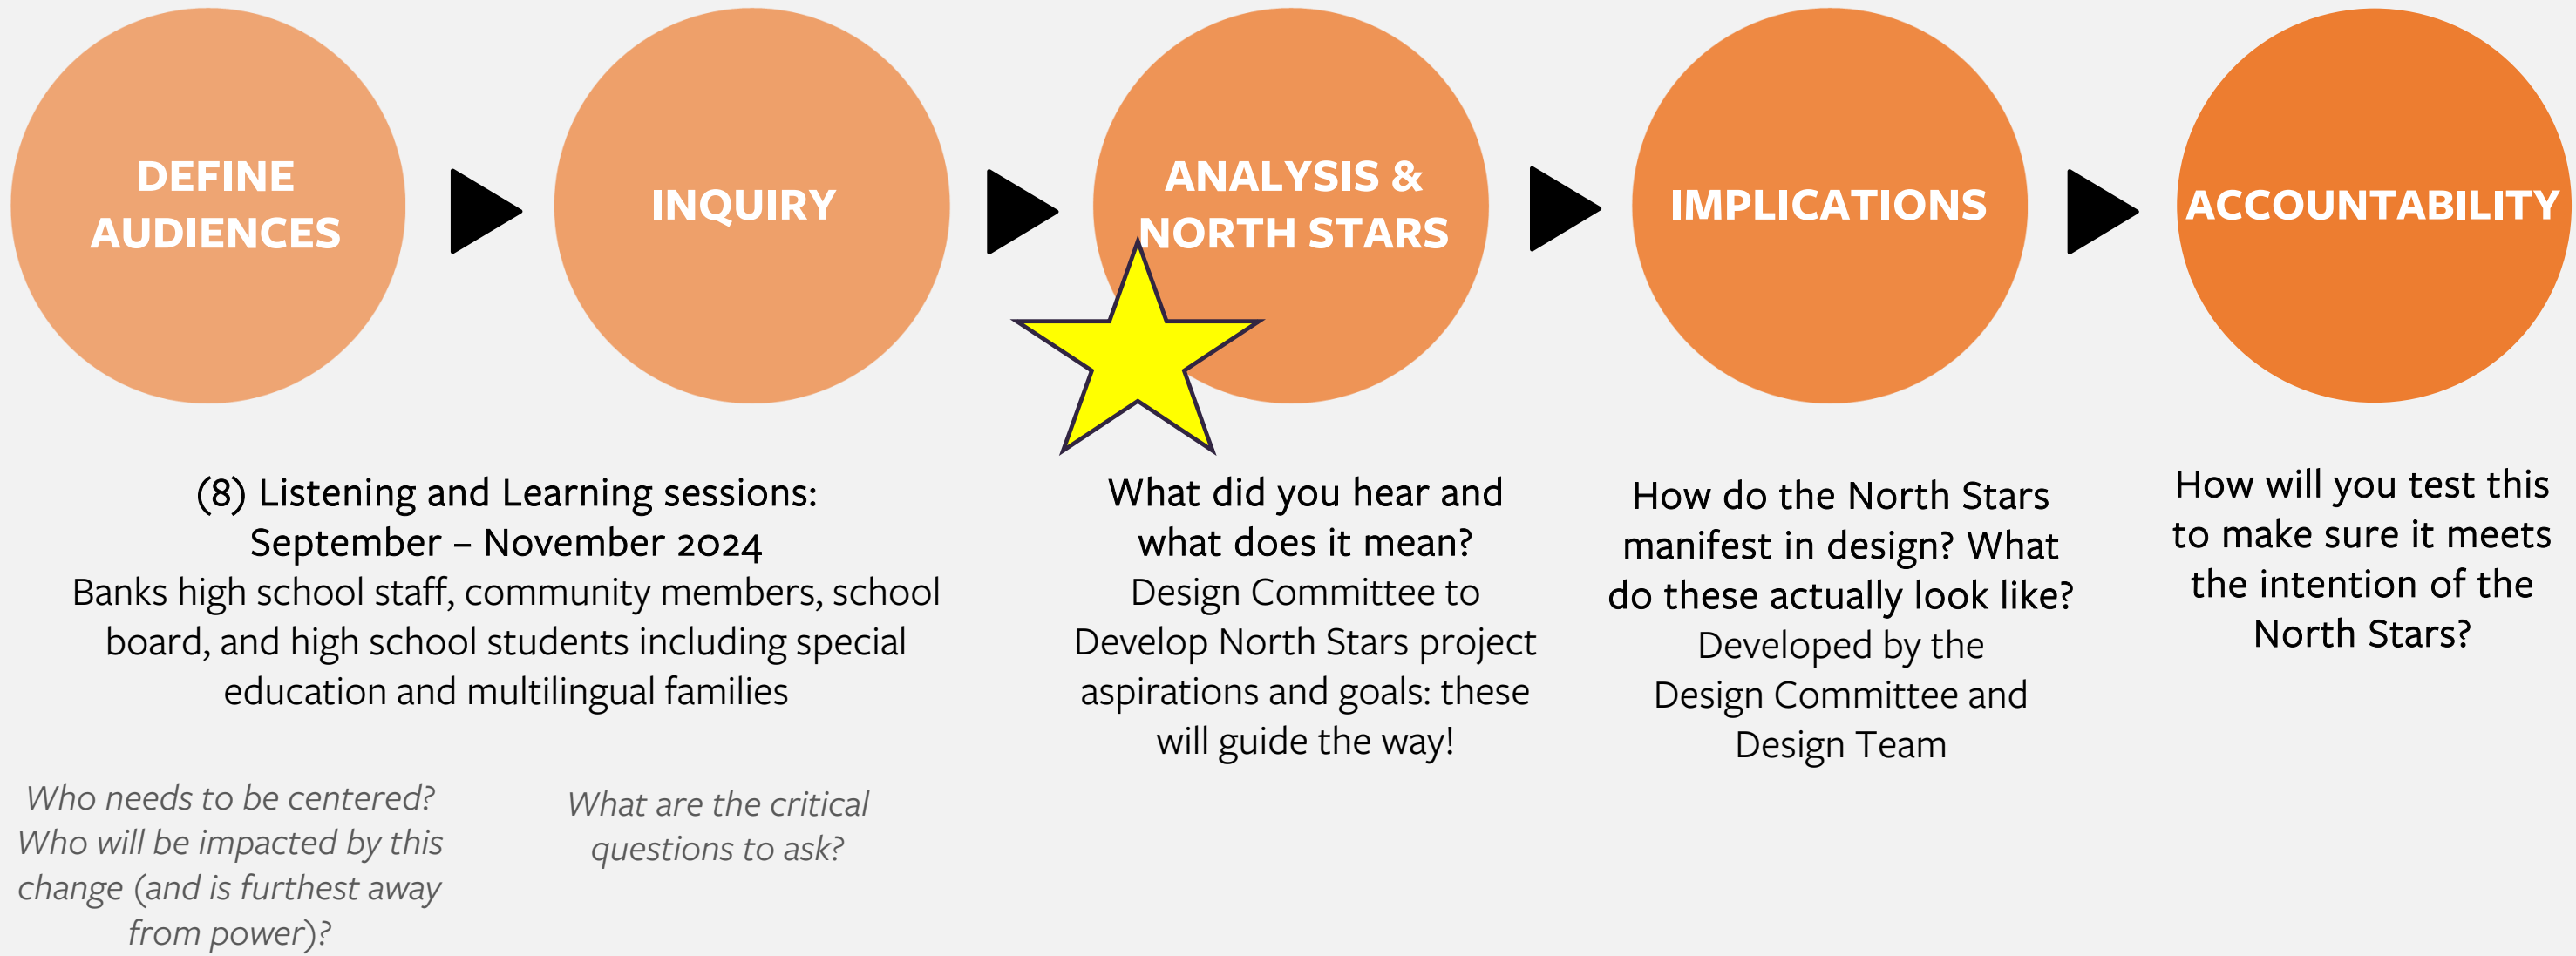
DEFINE AUDIENCES

INQUIRY

ANALYSIS & NORTH STARS

IMPLICATIONS

ACCOUNTABILITY

(8) Listening and Learning sessions: September – November 2024
Banks high school staff, community members, school board, and high school students including special education and multilingual families

What did you hear and what does it mean?
Design Committee to Develop North Stars project aspirations and goals: these will guide the way!

How do the North Stars manifest in design? What do these actually look like?
Developed by the Design Committee and Design Team

How will you test this to make sure it meets the intention of the North Stars?

Who needs to be centered? Who will be impacted by this change (and is furthest away from power)?

What are the critical questions to ask?